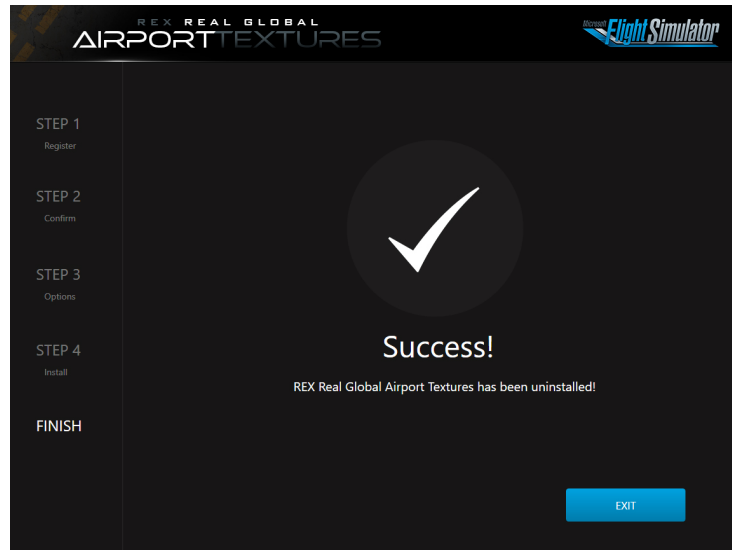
REX REAL GLOBAL
AIRPORTTEXTURES

Microsoft Flight Simulator

STEP 1
Register

STEP 2
Confirm

STEP 3
Options

STEP 4
Install

FINISH

Success!

REX Real Global Airport Textures has been uninstalled!

EXIT